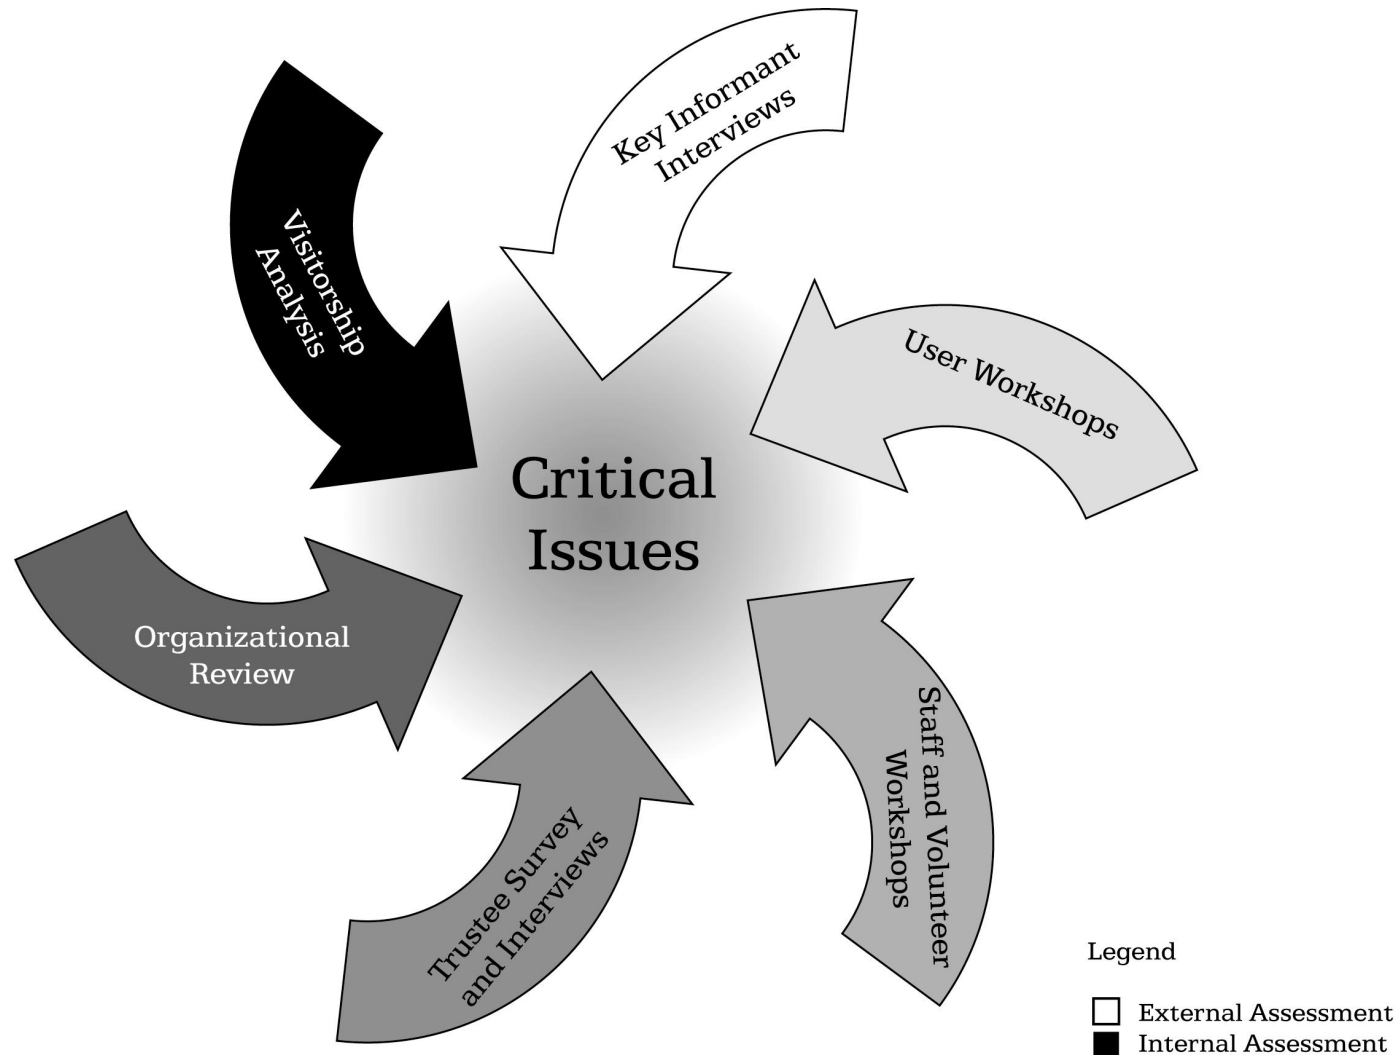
Visitorship Analysis

Key Informant Interviews

User Workshops

Critical Issues

Organizational Review

Trustee Survey and Interviews

Staff and Volunteer Workshops

Legend

External Assessment
Internal Assessment